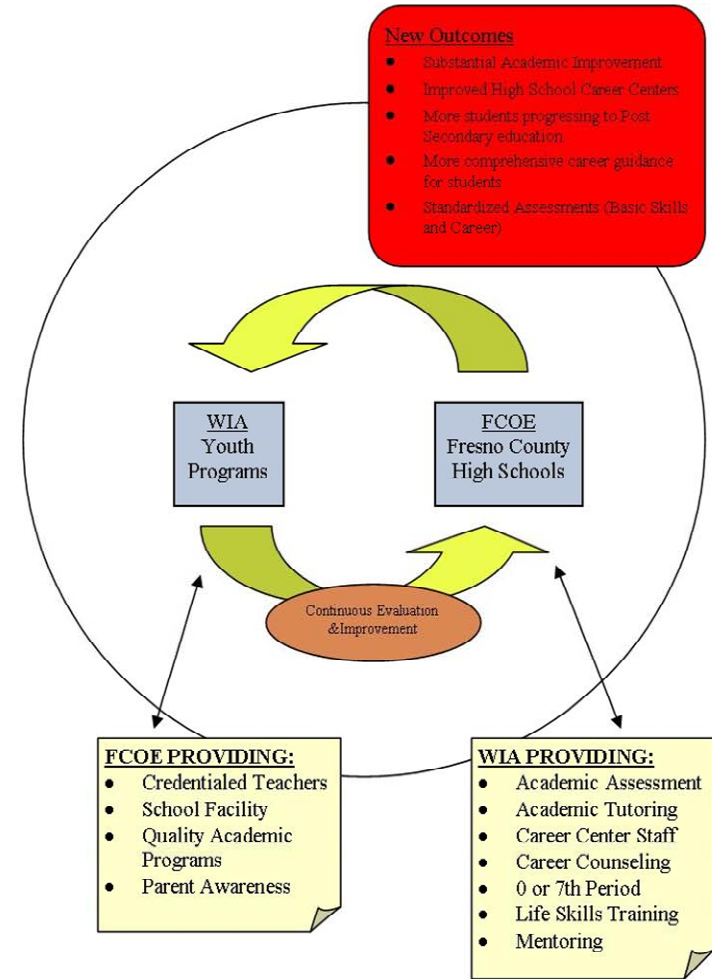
New Outcomes

- Substantial Academic Improvement
- Improved High School Career Centers
- More students progressing to Post Secondary education
- More comprehensive career guidance for students
- Standardized Assessments (Basic Skills and Career)

WIA
Youth
Programs

FCOE
Fresno County
High Schools

Continuous Evaluation &Improvement

FCOE PROVIDING:
- Credentialed Teachers
- School Facility
- Quality Academic Programs
- Parent Awareness

WIA PROVIDING:
- Academic Assessment
- Academic Tutoring
- Career Center Staff
- Career Counseling
- 0 or 7th Period
- Life Skills Training
- Mentoring